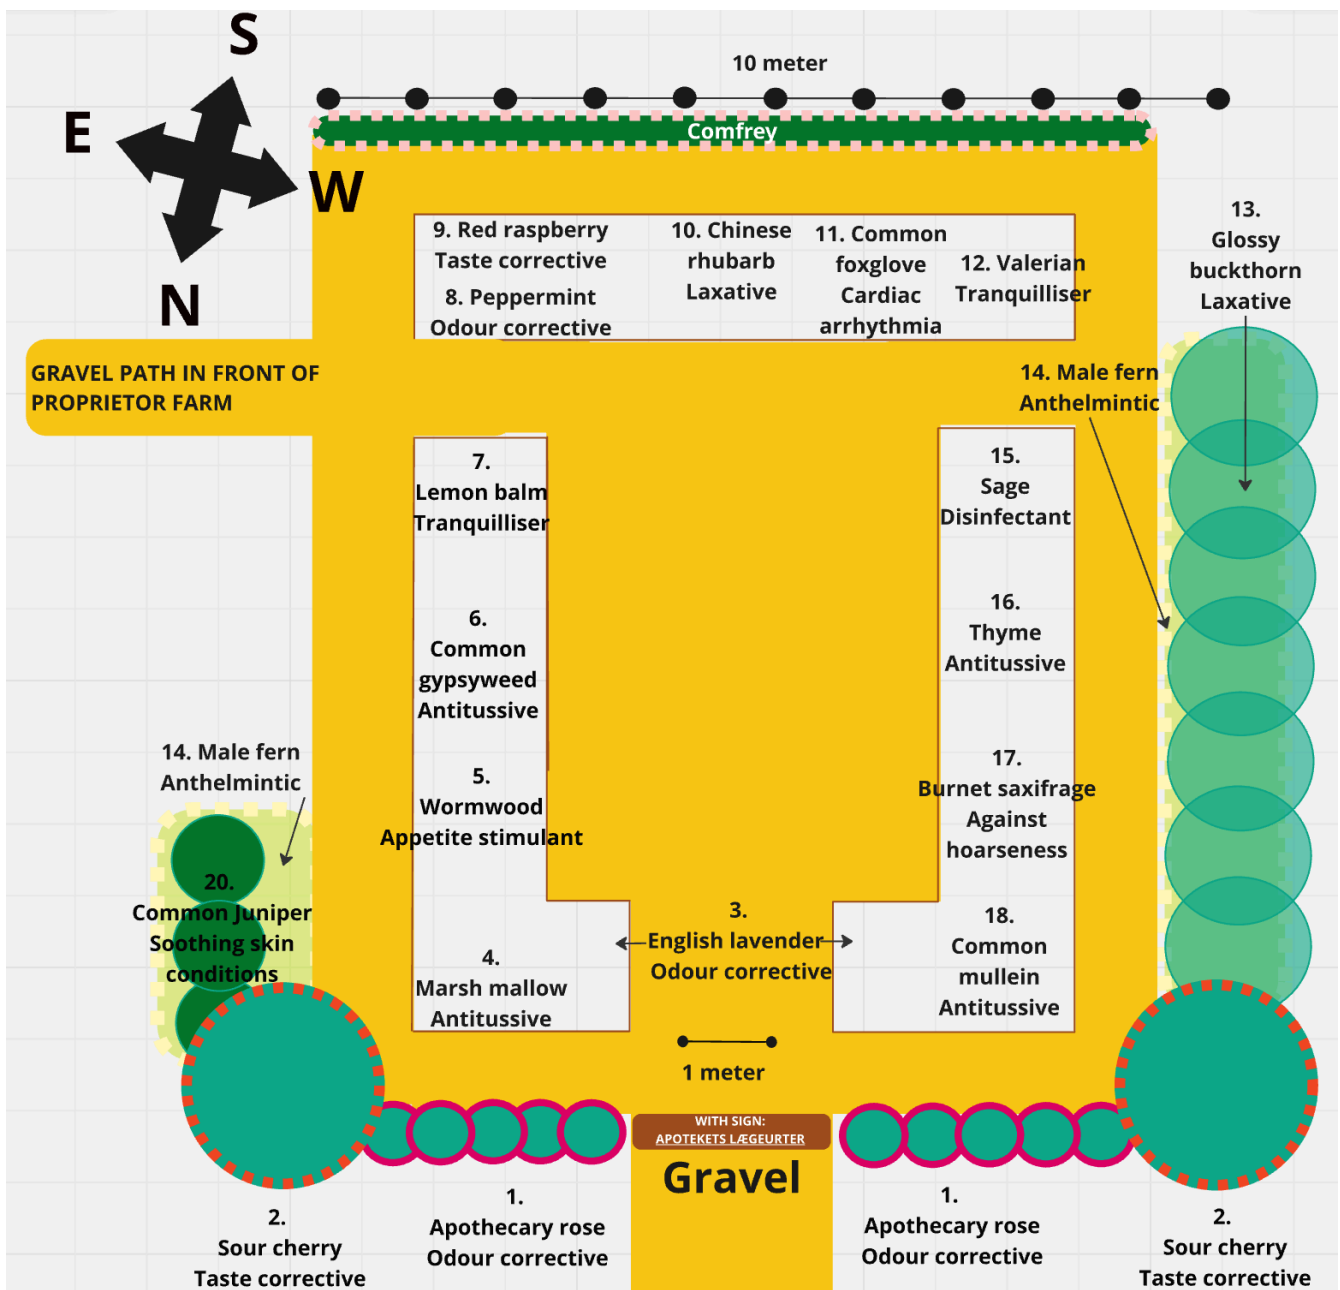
S

E

W

N

10 meter

Comfrey

9. Red raspberry
Taste corrective

8. Peppermint
Odour corrective

10. Chinese rhubarb
Laxative

11. Common foxglove
Cardiac arrhythmia

12. Valerian
Tranquilliser

13. Glossy buckthorn
Laxative

GRAVEL PATH IN FRONT OF PROPRIETOR FARM

14. Male fern
Anthelmintic

7. Lemon balm
Tranquilliser

15. Sage
Disinfectant

6. Common gypsyweed
Antitussive

16. Thyme
Antitussive

14. Male fern
Anthelmintic

5. Wormwood
Appetite stimulant

17. Burnet saxifrage
Against hoarseness

20. Common Juniper
Soothing skin conditions

3. English lavender
Odour corrective

18. Common mullein
Antitussive

4. Marsh mallow
Antitussive

1 meter

WITH SIGN:
APOTEKETS LÆGEURTER

Gravel

2. Sour cherry
Taste corrective

1. Apothecary rose
Odour corrective

1. Apothecary rose
Odour corrective

2. Sour cherry
Taste corrective